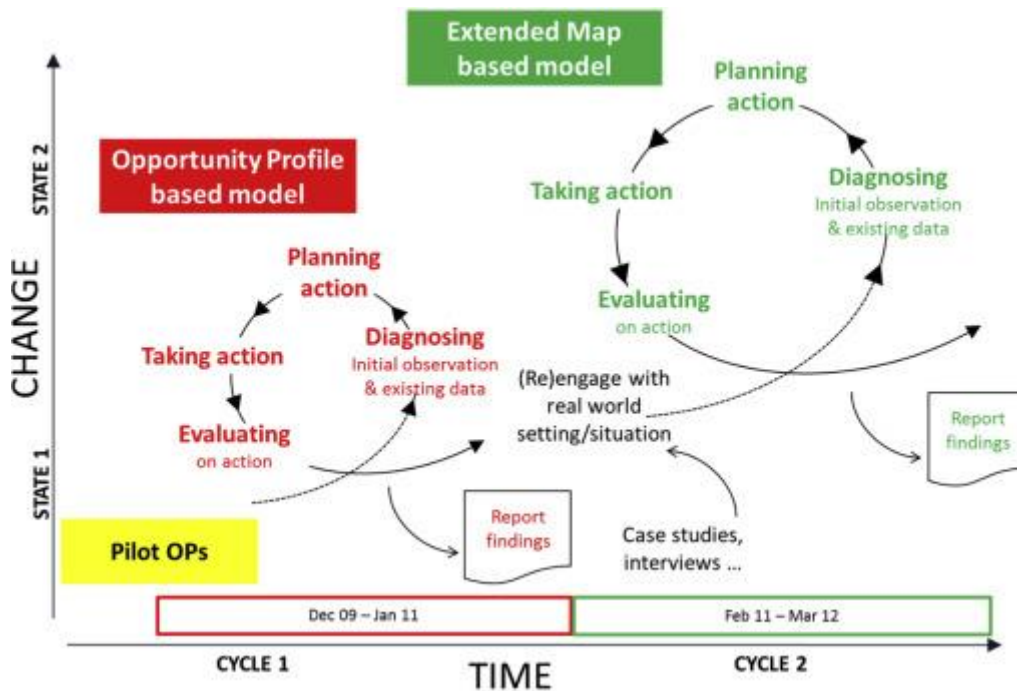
Extended Map based model

Planning action

Taking action

Diagnosing
Initial observation & existing data

Evaluating
on action

Opportunity Profile based model

STATE 2

CHANGE

STATE 1

Planning action

Taking action

Diagnosing
Initial observation & existing data

Evaluating
on action

(Re)engage with real world setting/situation

Report findings

Report findings

Case studies, interviews ...

Pilot OPs

Dec 09 – Jan 11

Feb 11 – Mar 12

CYCLE 1

TIME

CYCLE 2